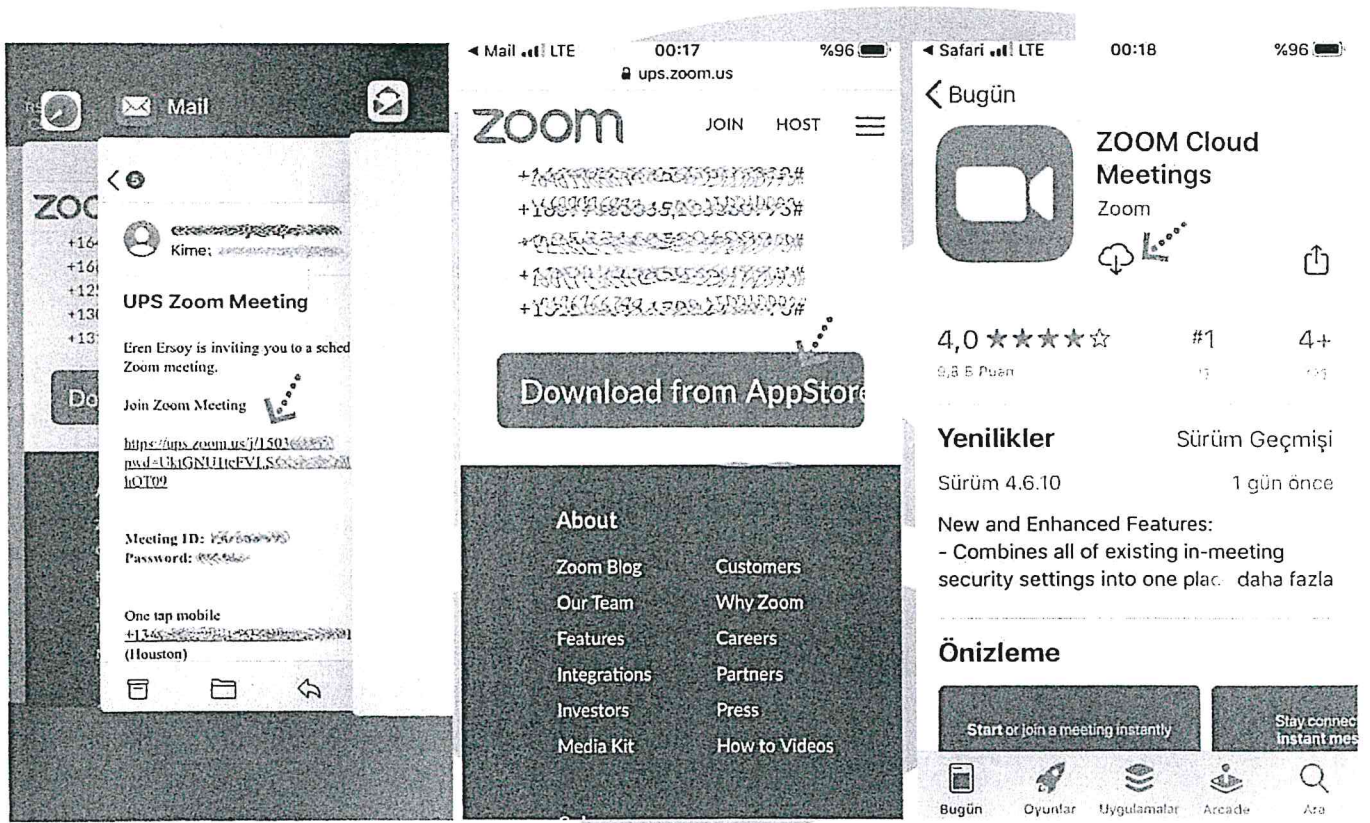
Mail

ZOO
+16
+16
+12
+13
+13

Do

<
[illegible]
Kime: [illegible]

UPS Zoom Meeting

Eren Ersoy is inviting you to a sched Zoom meeting.

Join Zoom Meeting

https://ups.zoom.us/j/1503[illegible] pwd=UklGNUltcFVLS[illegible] hOT09

Meeting ID: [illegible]
Password: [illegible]

One tap mobile
+1346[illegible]
(Houston)

◄ Mail LTE 00:17 %96
ups.zoom.us

zoom JOIN HOST

+1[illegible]#
+1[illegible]#
+1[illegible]#
+1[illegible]#
+1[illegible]#

Download from AppStore

About
Zoom Blog
Our Team
Features
Integrations
Investors
Media Kit

Customers
Why Zoom
Careers
Partners
Press
How to Videos

◄ Safari LTE 00:18 %96

< Bugün

ZOOM Cloud Meetings
Zoom

4,0 ★★★★☆
9,8 B Puan
#1
4+

Yenilikler Sürüm Geçmişi
Sürüm 4.6.10 1 gün önce

New and Enhanced Features:
- Combines all of existing in-meeting security settings into one plac daha fazla

Önizleme

Start or join a meeting instantly
Stay connec instant mes

Bugün Oyunlar Uygulamalar Arcade Ara